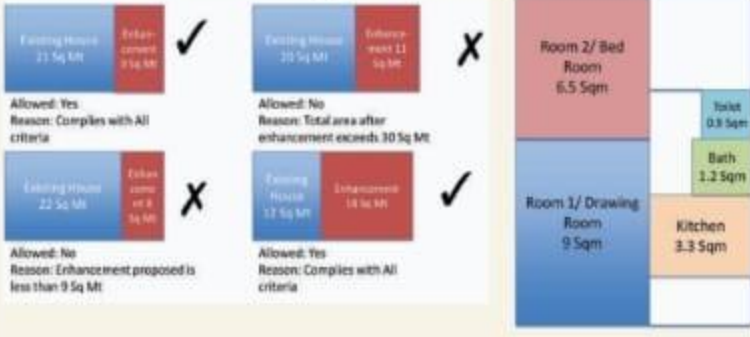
Existing House 21 Sq Mt

Enhancement 9 Sq Mt

✓

Allowed: Yes
Reason: Complies with All criteria

Existing House 20 Sq Mt

Enhancement 11 Sq Mt

✗

Allowed: No
Reason: Total area after enhancement exceeds 30 Sq Mt

Existing House 22 Sq Mt

Enhancement 8 Sq Mt

✗

Allowed: No
Reason: Enhancement proposed is less than 9 Sq Mt

Existing House 12 Sq Mt

Enhancement 14 Sq Mt

✓

Allowed: Yes
Reason: Complies with All criteria

Room 2/ Bed Room
6.5 Sqm

Toilet
0.9 Sqm

Bath
1.2 Sqm

Room 1/ Drawing Room
9 Sqm

Kitchen
3.3 Sqm